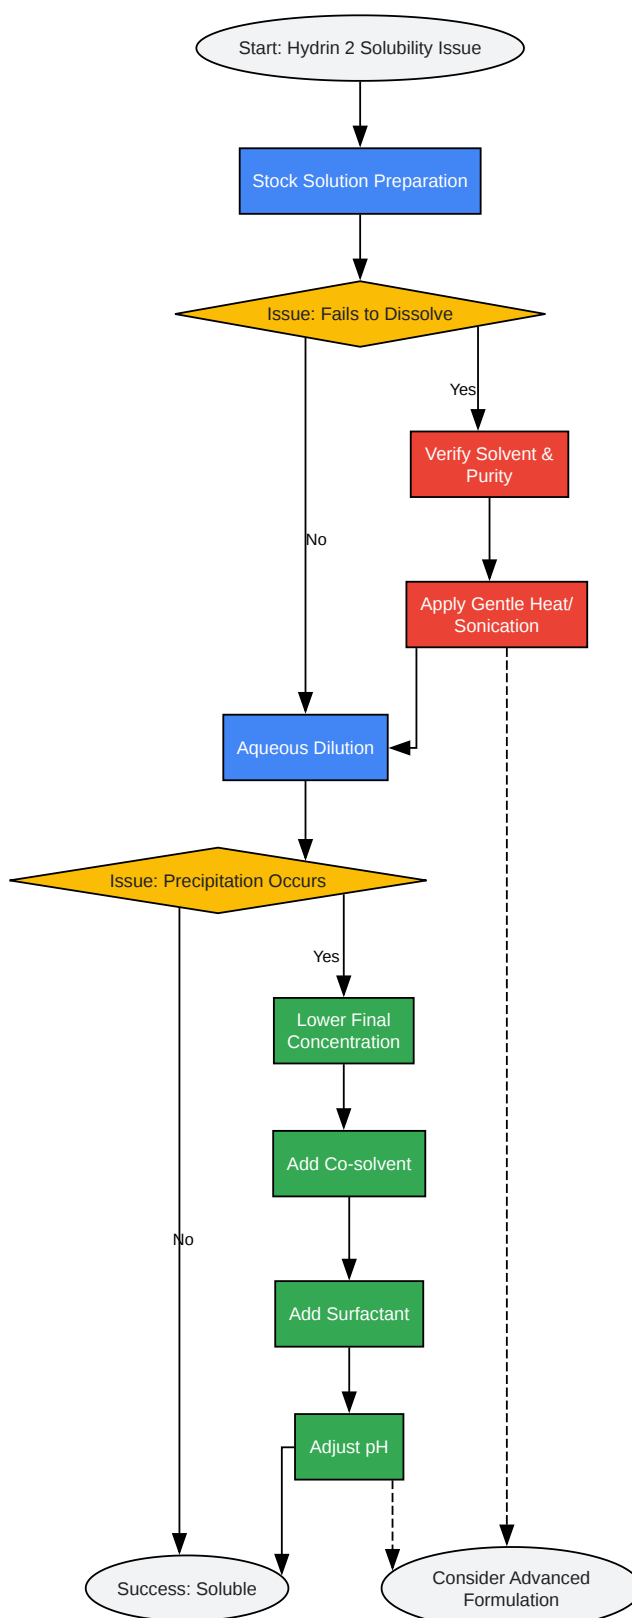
Start: Hydrin 2 Solubility Issue

Stock Solution Preparation

Issue: Fails to Dissolve

Yes

Verify Solvent & Purity

No

Apply Gentle Heat/ Sonication

Aqueous Dilution

Issue: Precipitation Occurs

Yes

Lower Final Concentration

Add Co-solvent

No

Add Surfactant

Adjust pH

Success: Soluble

Consider Advanced Formulation